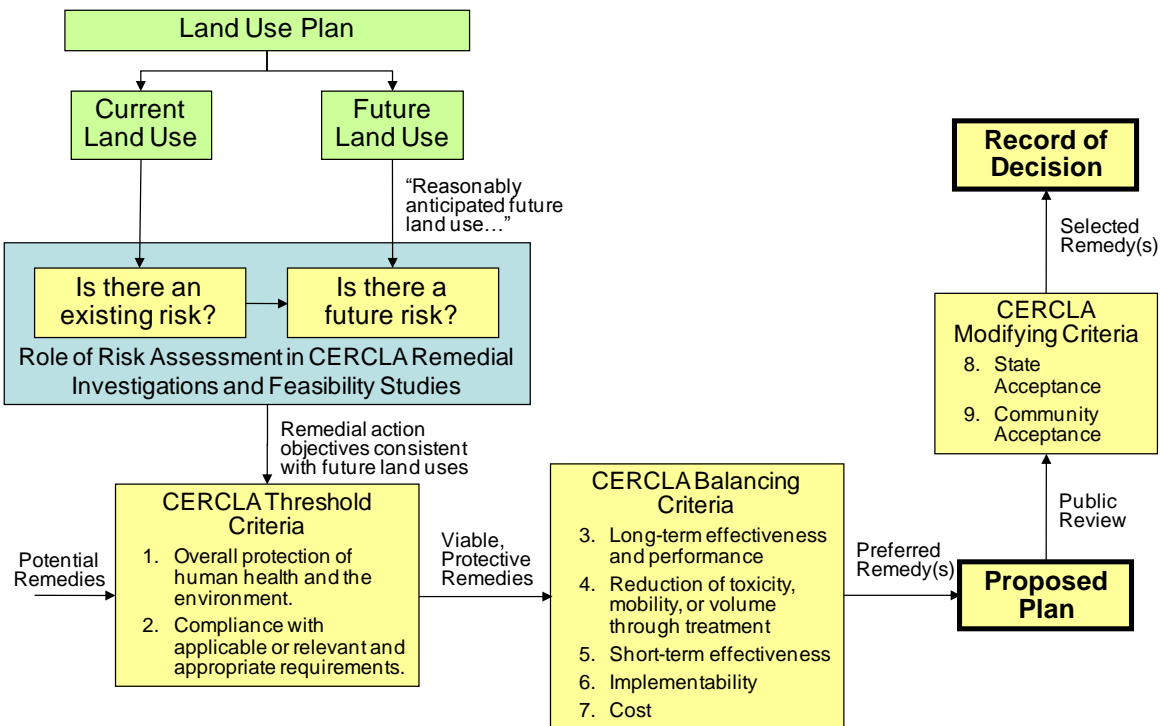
Land Use Plan

Current Land Use

Future Land Use

"Reasonably anticipated future land use…"

Is there an existing risk?

Is there a future risk?

Role of Risk Assessment in CERCLA Remedial Investigations and Feasibility Studies

Remedial action objectives consistent with future land uses

Potential Remedies

CERCLA Threshold Criteria
1. Overall protection of human health and the environment.
2. Compliance with applicable or relevant and appropriate requirements.

Viable, Protective Remedies

CERCLA Balancing Criteria
3. Long-term effectiveness and performance
4. Reduction of toxicity, mobility, or volume through treatment
5. Short-term effectiveness
6. Implementability
7. Cost

Preferred Remedy(s)

Proposed Plan

Public Review

CERCLA Modifying Criteria
8. State Acceptance
9. Community Acceptance

Selected Remedy(s)

Record of Decision